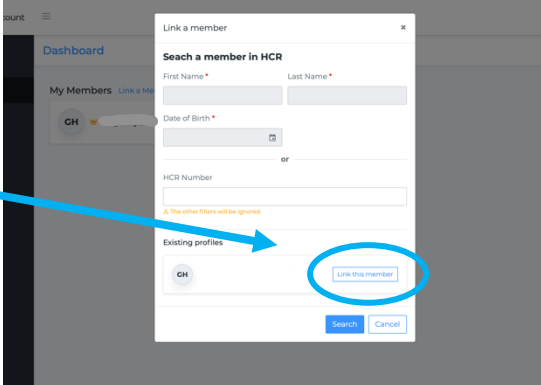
count

Dashboard

My Members Link a Me

GH

Link a member ×

Seach a member in HCR

First Name *

Last Name *

Date of Birth *

or

HCR Number

⚠ The other filters will be ignored

Existing profiles

GH

Link this member

Search Cancel